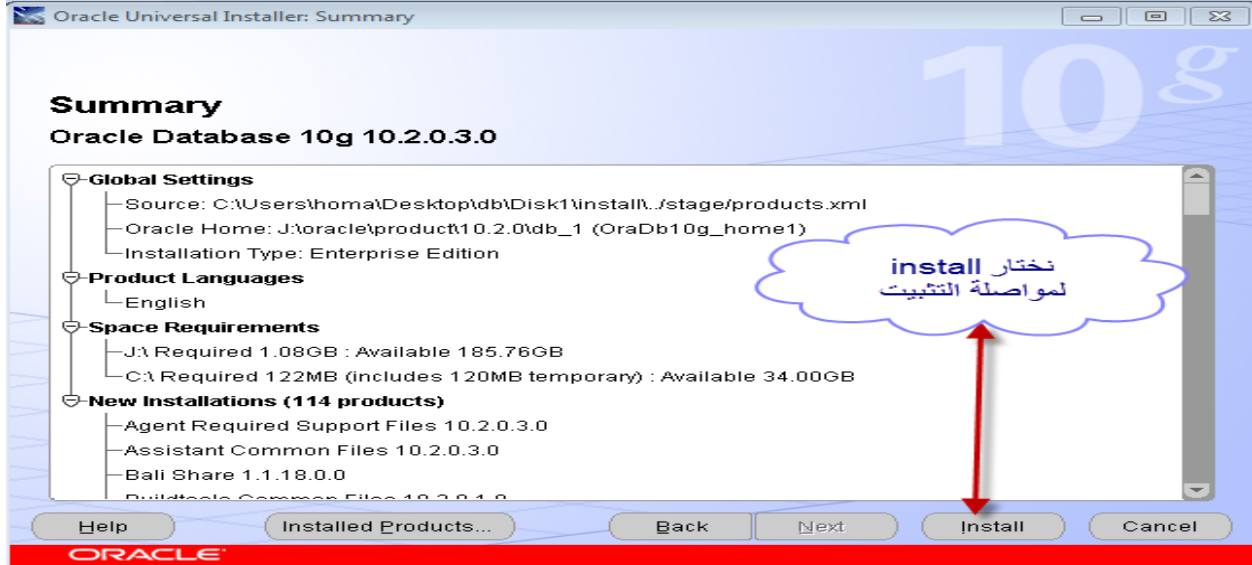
Oracle Universal Installer: Summary

10g

Summary
Oracle Database 10g 10.2.0.3.0

Global Settings
Source: C:\Users\homa\Desktop\db\Disk1\install\../stage/products.xml
Oracle Home: J:\oracle\product\10.2.0\db_1 (OraDb10g_home1)
Installation Type: Enterprise Edition
Product Languages
English
Space Requirements
J:\ Required 1.08GB : Available 185.76GB
C:\ Required 122MB (includes 120MB temporary) : Available 34.00GB
New Installations (114 products)
Agent Required Support Files 10.2.0.3.0
Assistant Common Files 10.2.0.3.0
Bali Share 1.1.18.0.0
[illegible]

نختار install
لمواصلة التثبيت

Help
Installed Products...
Back
Next
Install
Cancel

ORACLE